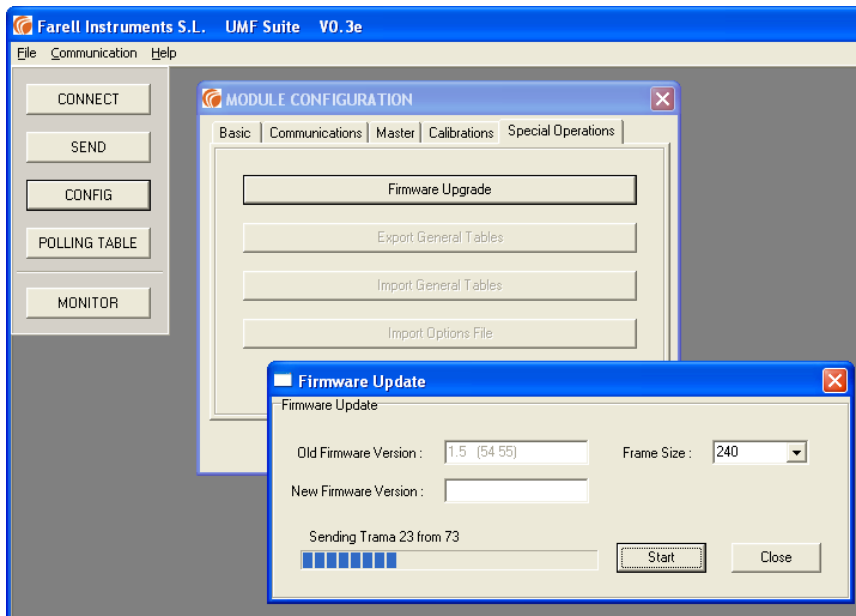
Farell Instruments S.L. UMF Suite V0.3e

File Communication Help

CONNECT

SEND

CONFIG

POLLING TABLE

MONITOR

MODULE CONFIGURATION

Basic | Communications | Master | Calibrations | Special Operations

Firmware Upgrade

Export General Tables

Import General Tables

Import Options File

Firmware Update

Firmware Update

Old Firmware Version : 1.5 (54 55)

Frame Size : 240

New Firmware Version :

Sending Trama 23 from 73

Start

Close